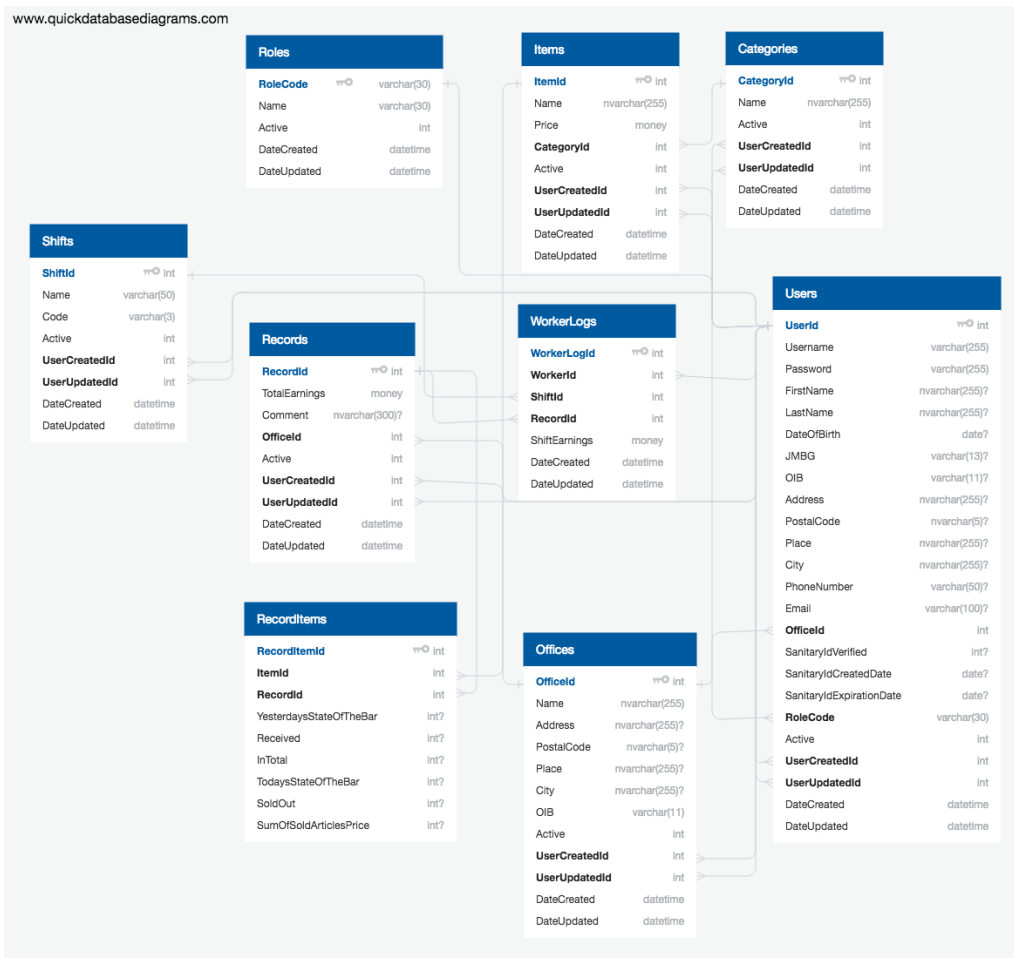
www.quickdatabasediagrams.com

Roles

| RoleCode | varchar(30) |
|---|---|
| Name | varchar(30) |
| Active | int |
| DateCreated | datetime |
| DateUpdated | datetime |

Items

| ItemId | int |
|---|---|
| Name | nvarchar(255) |
| Price | money |
| CategoryId | int |
| Active | int |
| UserCreatedId | int |
| UserUpdatedId | int |
| DateCreated | datetime |
| DateUpdated | datetime |

Categories

| CategoryId | int |
|---|---|
| Name | nvarchar(255) |
| Active | int |
| UserCreatedId | int |
| UserUpdatedId | int |
| DateCreated | datetime |
| DateUpdated | datetime |

Shifts

| ShiftId | int |
|---|---|
| Name | varchar(50) |
| Code | varchar(3) |
| Active | int |
| UserCreatedId | int |
| UserUpdatedId | int |
| DateCreated | datetime |
| DateUpdated | datetime |

Records

| RecordId | int |
|---|---|
| TotalEarnings | money |
| Comment | nvarchar(300)? |
| OfficeId | int |
| Active | int |
| UserCreatedId | int |
| UserUpdatedId | int |
| DateCreated | datetime |
| DateUpdated | datetime |

WorkerLogs

| WorkerLogId | int |
|---|---|
| WorkerId | int |
| ShiftId | int |
| RecordId | int |
| ShiftEarnings | money |
| DateCreated | datetime |
| DateUpdated | datetime |

Users

| UserId | int |
|---|---|
| Username | varchar(255) |
| Password | varchar(255) |
| FirstName | nvarchar(255)? |
| LastName | nvarchar(255)? |
| DateOfBirth | date? |
| JMBG | varchar(13)? |
| OIB | varchar(11)? |
| Address | nvarchar(255)? |
| PostalCode | nvarchar(5)? |
| Place | nvarchar(255)? |
| City | nvarchar(255)? |
| PhoneNumber | varchar(50)? |
| Email | varchar(100)? |
| OfficeId | int |
| SanitaryIdVerified | int? |
| SanitaryIdCreatedDate | date? |
| SanitaryIdExpirationDate | date? |
| RoleCode | varchar(30) |
| Active | int |
| UserCreatedId | int |
| UserUpdatedId | int |
| DateCreated | datetime |
| DateUpdated | datetime |

RecordItems

| RecordItemId | int |
|---|---|
| ItemId | int |
| RecordId | int |
| YesterdaysStateOfTheBar | int? |
| Received | int? |
| InTotal | int? |
| TodaysStateOfTheBar | int? |
| SoldOut | int? |
| SumOfSoldArticlesPrice | int? |

Offices

| OfficeId | int |
|---|---|
| Name | nvarchar(255) |
| Address | nvarchar(255)? |
| PostalCode | nvarchar(5)? |
| Place | nvarchar(255)? |
| City | nvarchar(255)? |
| OIB | varchar(11) |
| Active | int |
| UserCreatedId | int |
| UserUpdatedId | int |
| DateCreated | datetime |
| DateUpdated | datetime |